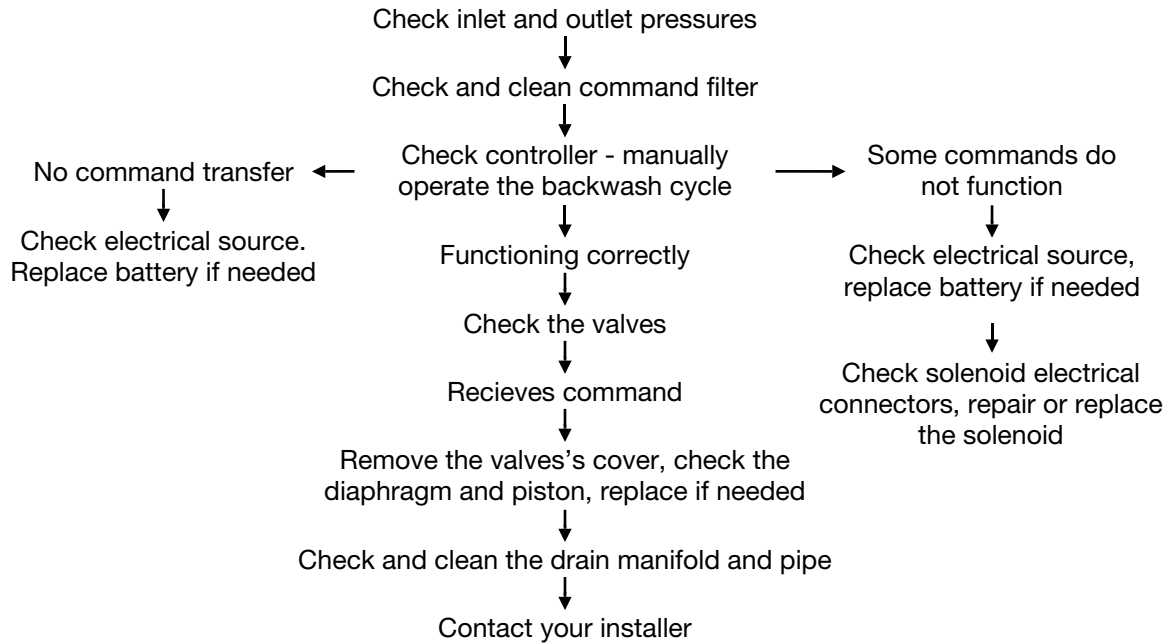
Check inlet and outlet pressures

Check and clean command filter

Check controller - manually operate the backwash cycle

No command transfer

Check electrical source. Replace battery if needed

Some commands do not function

Check electrical source, replace battery if needed

Check solenoid electrical connectors, repair or replace the solenoid

Functioning correctly

Check the valves

Recieves command

Remove the valves's cover, check the diaphragm and piston, replace if needed

Check and clean the drain manifold and pipe

Contact your installer